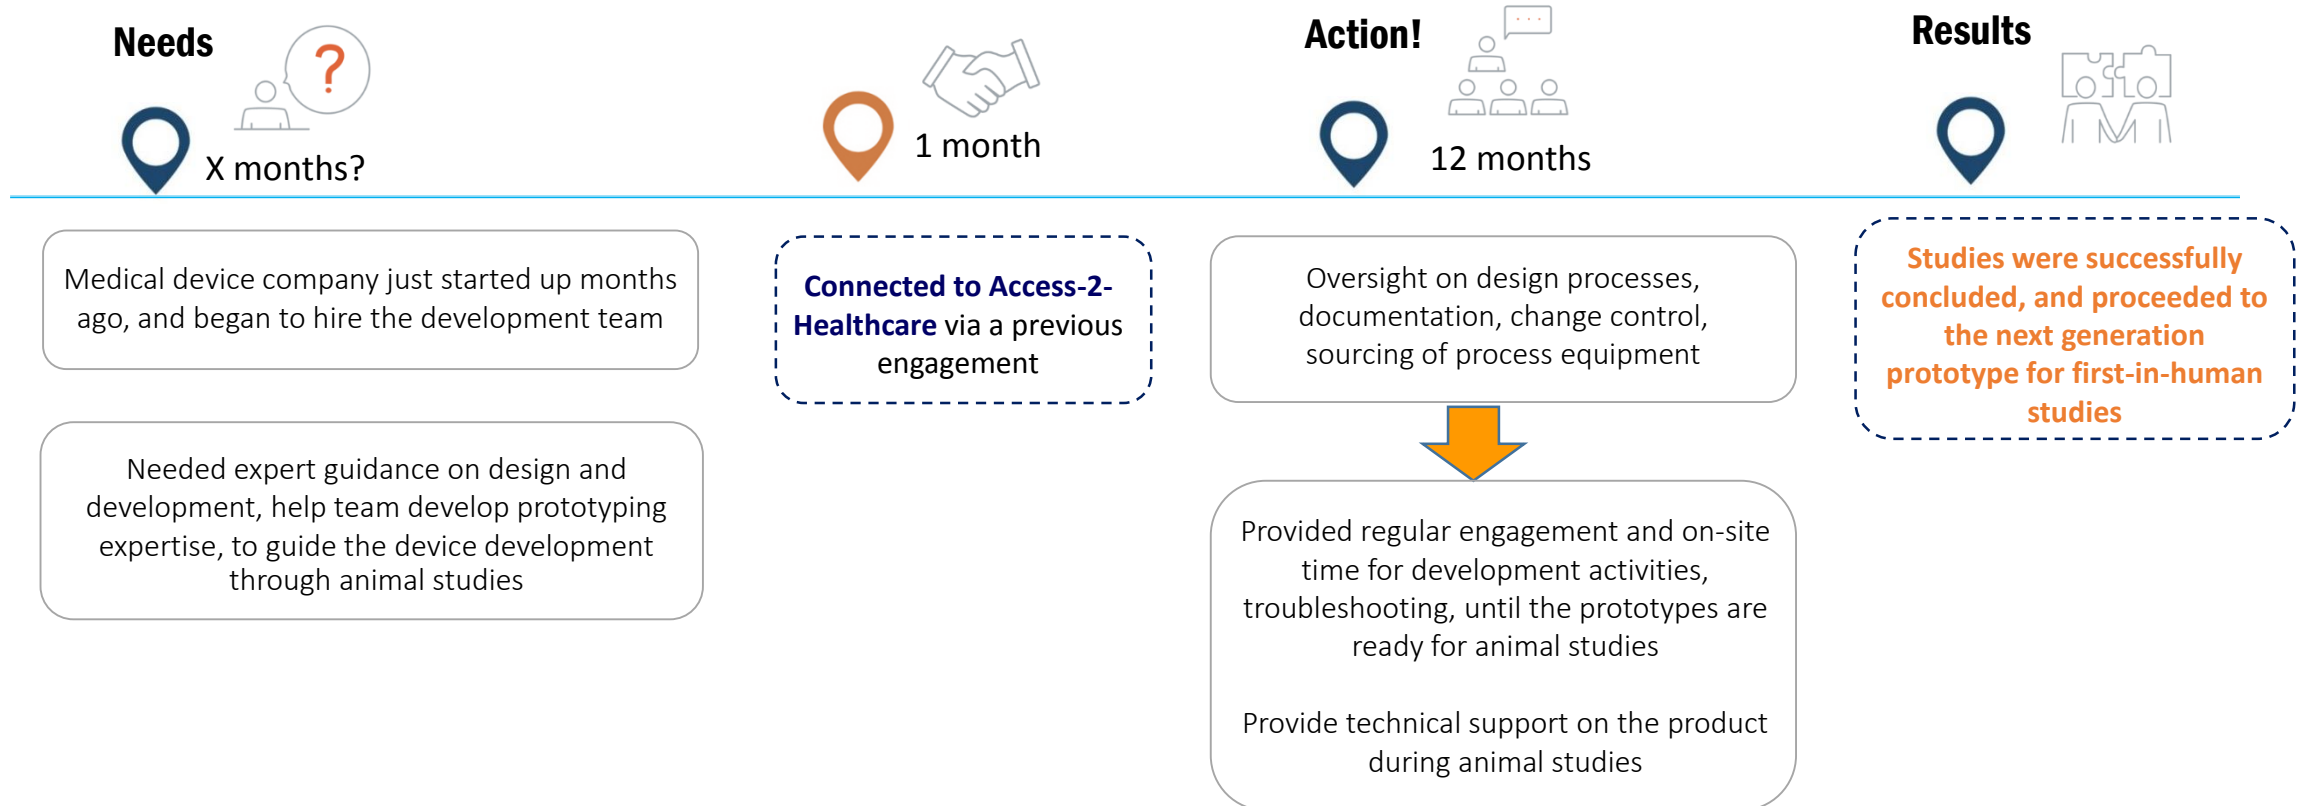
Needs

?

X months?

1 month

Action!

12 months

Results

Medical device company just started up months ago, and began to hire the development team

Needed expert guidance on design and development, help team develop prototyping expertise, to guide the device development through animal studies

Connected to Access-2-Healthcare via a previous engagement

Oversight on design processes, documentation, change control, sourcing of process equipment

Provided regular engagement and on-site time for development activities, troubleshooting, until the prototypes are ready for animal studies

Provide technical support on the product during animal studies

Studies were successfully concluded, and proceeded to the next generation prototype for first-in-human studies